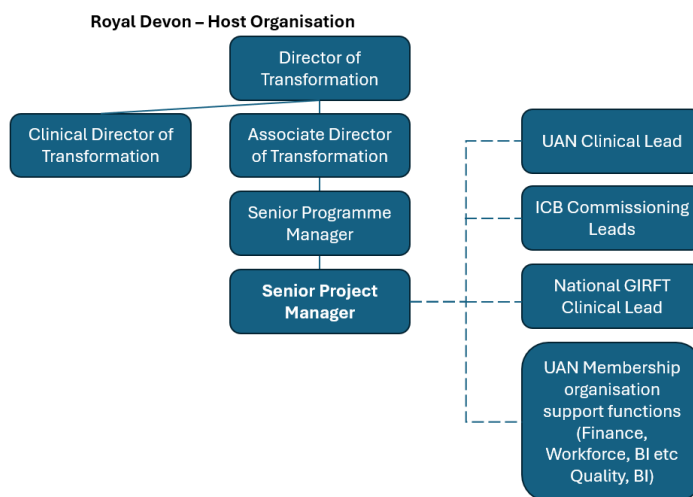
Royal Devon – Host Organisation

Director of Transformation

Clinical Director of Transformation

Associate Director of Transformation

Senior Programme Manager

Senior Project Manager

UAN Clinical Lead

ICB Commissioning Leads

National GIRFT Clinical Lead

UAN Membership organisation support functions (Finance, Workforce, BI etc Quality, BI)